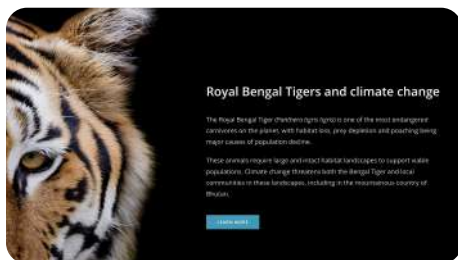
Royal Bengal Tigers and climate change

The Royal Bengal Tiger (Panthera tigris tigris) is one of the most endangered carnivores on the planet, with habitat loss, prey depletion and poaching being major causes of population decline.

These animals require large and intact habitat landscapes to support viable populations. Climate change threatens both the Bengal Tiger and local communities in these landscapes, including in the mountainous country of Bhutan.

LEARN MORE